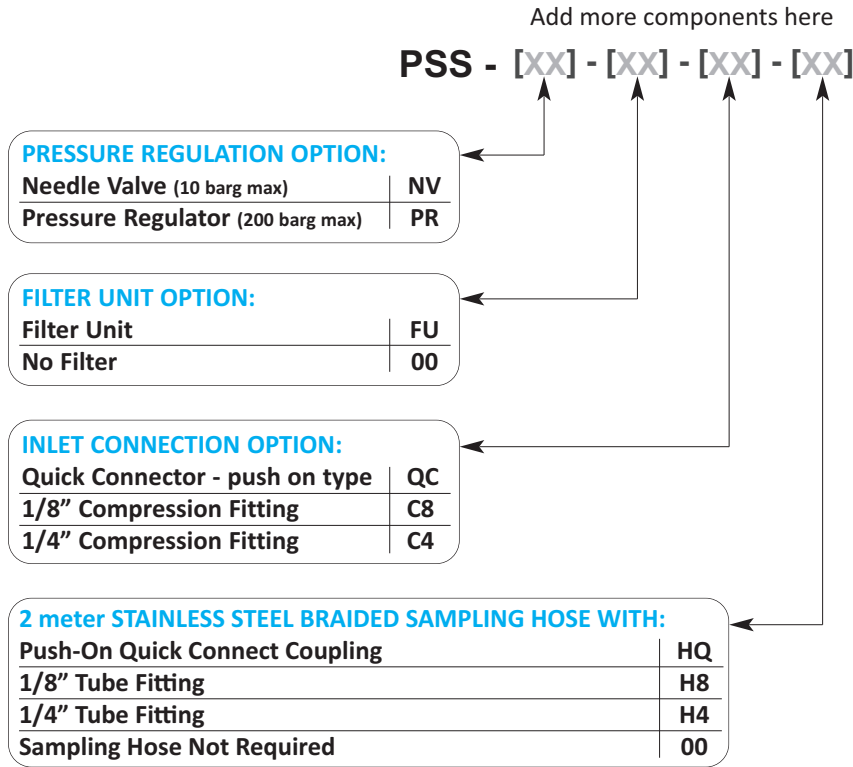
Add more components here

PSS - [XX] - [XX] - [XX] - [XX]

PRESSURE REGULATION OPTION:

| Needle Valve (10 barg max) | NV |
|---|---|
| Pressure Regulator (200 barg max) | PR |

FILTER UNIT OPTION:

| Filter Unit | FU |
|---|---|
| No Filter | 00 |

INLET CONNECTION OPTION:

| Quick Connector - push on type | QC |
|---|---|
| 1/8” Compression Fitting | C8 |
| 1/4” Compression Fitting | C4 |

2 meter STAINLESS STEEL BRAIDED SAMPLING HOSE WITH:

| Push-On Quick Connect Coupling | HQ |
|---|---|
| 1/8” Tube Fitting | H8 |
| 1/4” Tube Fitting | H4 |
| Sampling Hose Not Required | 00 |